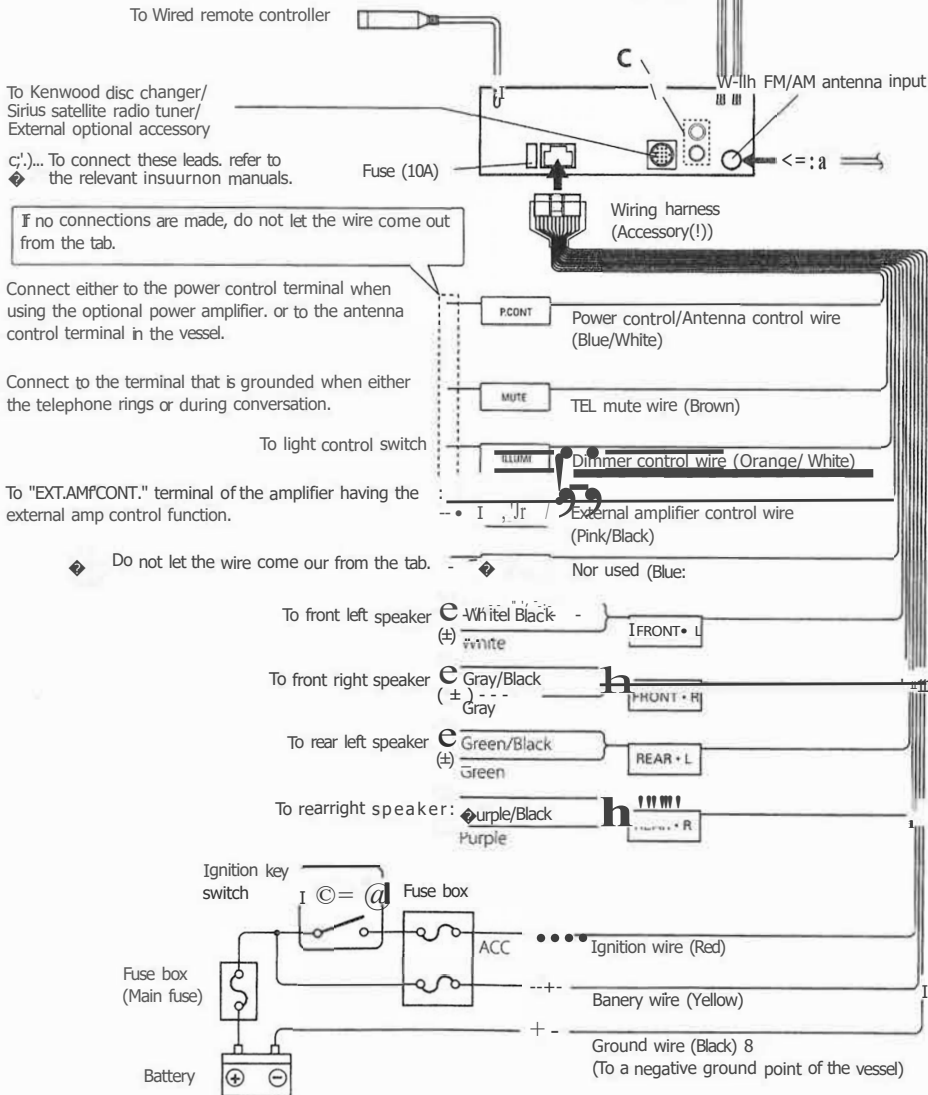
To Wired remote controller

C

W-llh FM/AM antenna input

To Kenwood disc changer/ Sirius satellite radio tuner/ External optional accessory

c;'.)... To connect these leads. refer to the relevant insuurnon manuals.

Fuse (10A)

Wiring harness (Accessory(!))

If no connections are made, do not let the wire come out from the tab.

Connect either to the power control terminal when using the optional power amplifier. or to the antenna control terminal in the vessel.

P.CONT

Power control/Antenna control wire (Blue/White)

Connect to the terminal that is grounded when either the telephone rings or during conversation.

MUTE

TEL mute wire (Brown)

To light control switch

ILLUMI

Dimmer control wire (Orange/ White)

To "EXT.AMP.CONT." terminal of the amplifier having the external amp control function.

External amplifier control wire (Pink/Black)

Do not let the wire come our from the tab.

Nor used (Blue:

To front left speaker

White/ Black

(±) White

FRONT • L

To front right speaker

Gray/Black

(±) Gray

FRONT • R

To rear left speaker

Green/Black

(±) Green

REAR • L

To rearright speaker:

Purple/Black

Purple

REAR • R

Ignition key switch

Fuse box

ACC

Ignition wire (Red)

Fuse box (Main fuse)

Banery wire (Yellow)

Ground wire (Black) 8 (To a negative ground point of the vessel)

Battery